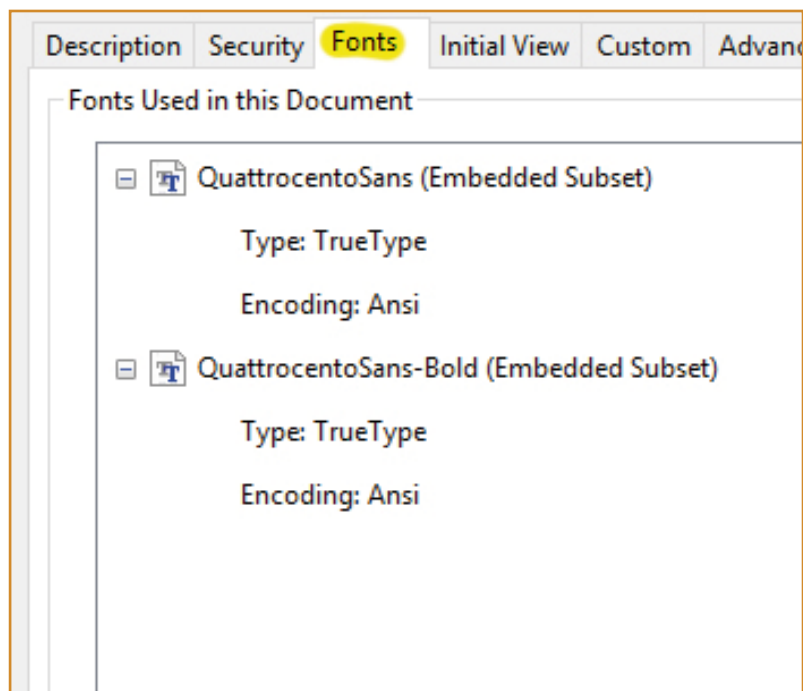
Description Security Fonts Initial View Custom Advanc

Fonts Used in this Document

QuattrocentoSans (Embedded Subset)

Type: TrueType

Encoding: Ansi

QuattrocentoSans-Bold (Embedded Subset)

Type: TrueType

Encoding: Ansi